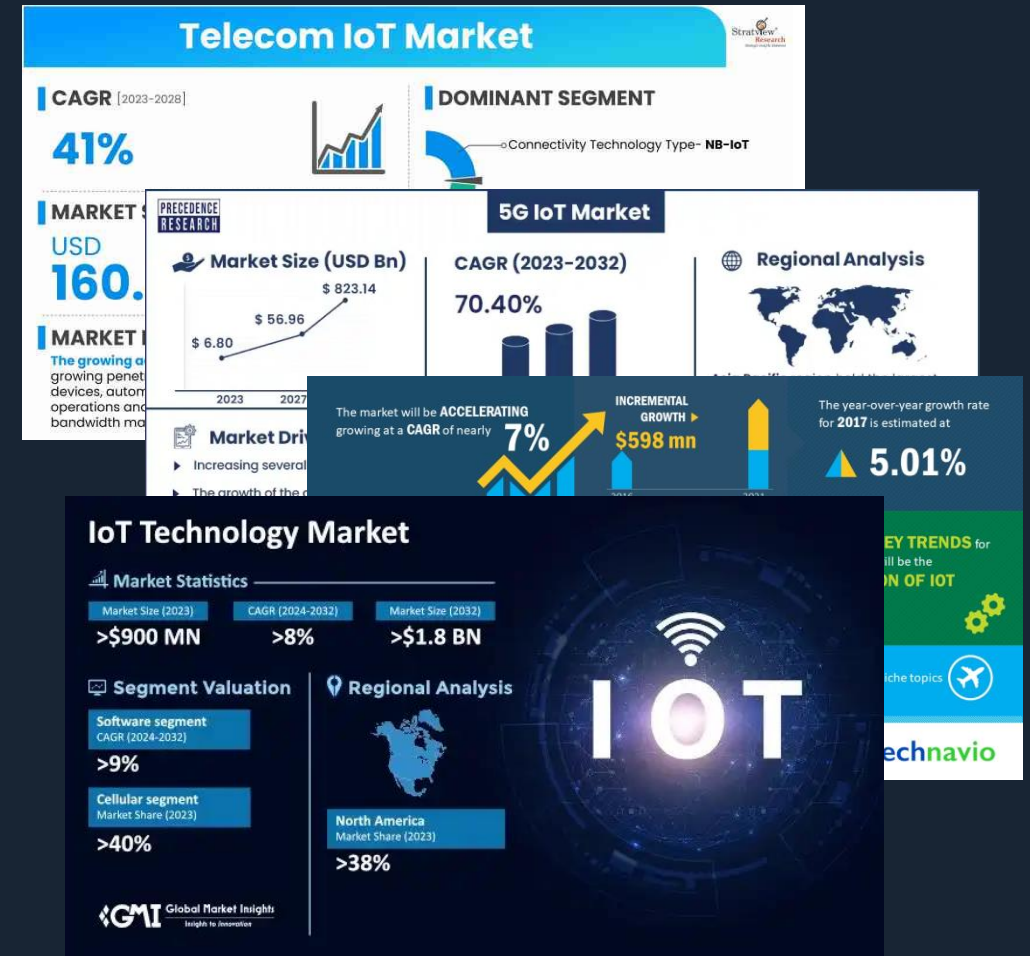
Telecom IoT Market

Stratview Research

CAGR [2023-2028]

41%

DOMINANT SEGMENT

Connectivity Technology Type- NB-IoT

MARKET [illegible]

USD

160.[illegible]

MARKET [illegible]

The growing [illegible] growing penet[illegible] devices, autom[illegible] operations and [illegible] bandwidth ma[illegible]

PRECEDENCE RESEARCH

5G IoT Market

Market Size (USD Bn)

$ 6.80

$ 56.96

$ 823.14

2023

2027

CAGR (2023-2032)

70.40%

Regional Analysis

Market Driv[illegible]

Increasing several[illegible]

The growth of the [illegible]

The market will be ACCELERATING growing at a CAGR of nearly 7%

INCREMENTAL GROWTH

$598 mn

The year-over-year growth rate for 2017 is estimated at

5.01%

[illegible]EY TRENDS for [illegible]ill be the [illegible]ON OF IOT

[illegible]iche topics

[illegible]echnavio

IoT Technology Market

Market Statistics

Market Size (2023)

>$900 MN

CAGR (2024-2032)

>8%

Market Size (2032)

>$1.8 BN

Segment Valuation

Software segment
CAGR (2024-2032)

>9%

Cellular segment
Market Share (2023)

>40%

Regional Analysis

North America
Market Share (2023)

>38%

IOT

GMI Global Market Insights
Insights to Innovation